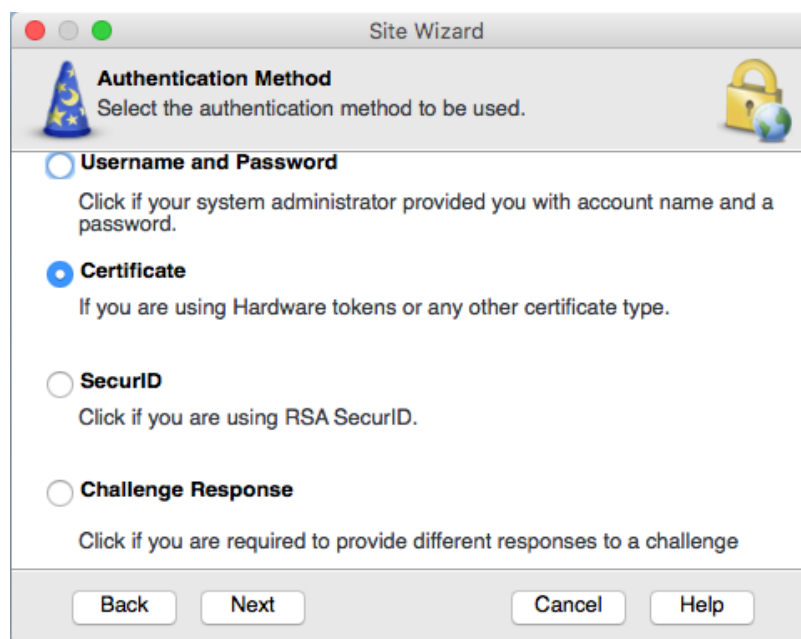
Site Wizard

Authentication Method
Select the authentication method to be used.

Username and Password

Click if your system administrator provided you with account name and a password.

Certificate

If you are using Hardware tokens or any other certificate type.

SecurID

Click if you are using RSA SecurID.

Challenge Response

Click if you are required to provide different responses to a challenge

Back Next Cancel Help